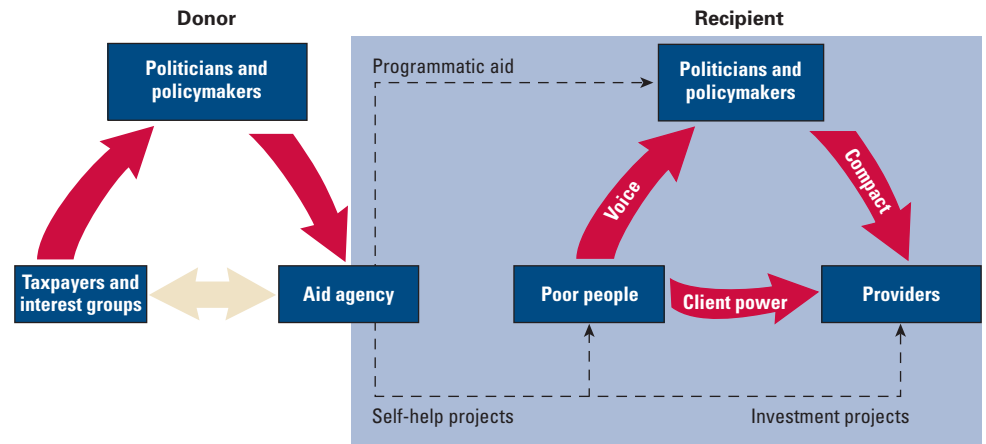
Donor

Recipient

Politicians and policymakers

Programmatic aid

Politicians and policymakers

Voice

Compact

Taxpayers and interest groups

Aid agency

Poor people

Client power

Providers

Self-help projects

Investment projects